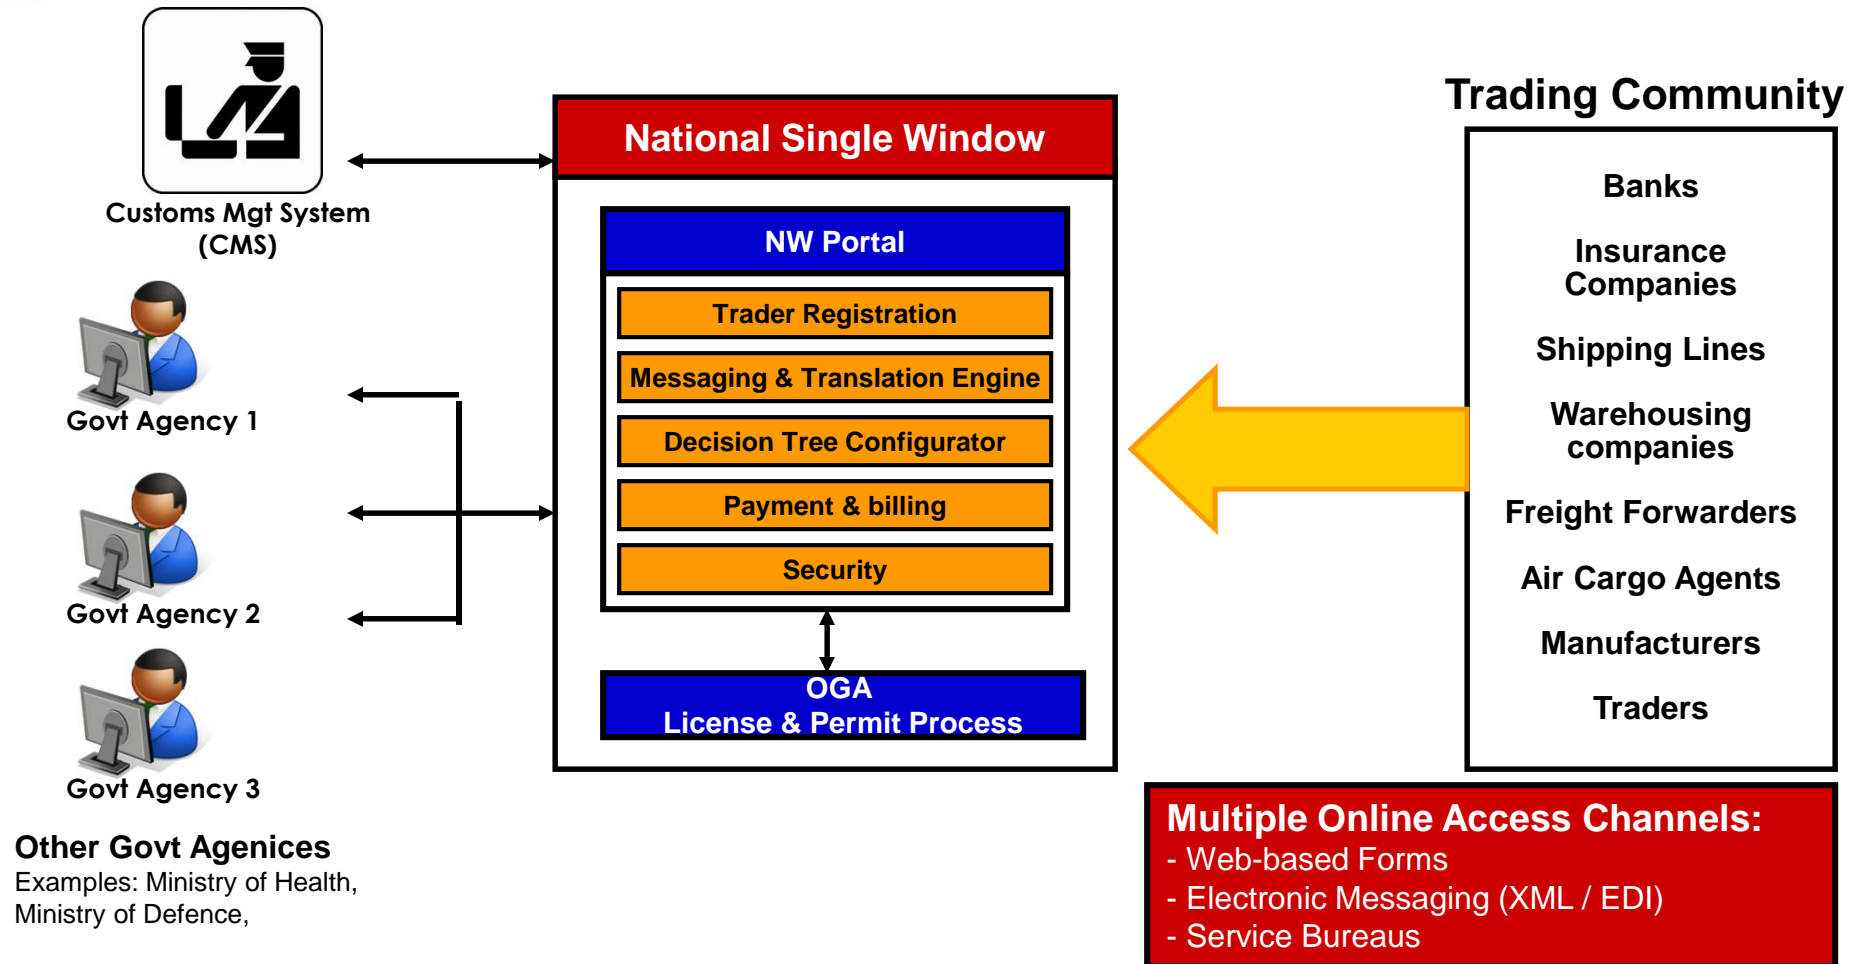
Customs Mgt System (CMS)

Govt Agency 1

Govt Agency 2

Govt Agency 3

Other Govt Agenices
Examples: Ministry of Health, Ministry of Defence,

National Single Window

NW Portal

Trader Registration

Messaging & Translation Engine

Decision Tree Configurator

Payment & billing

Security

OGA
License & Permit Process

Trading Community

Banks

Insurance Companies

Shipping Lines

Warehousing companies

Freight Forwarders

Air Cargo Agents

Manufacturers

Traders

Multiple Online Access Channels:
- Web-based Forms
- Electronic Messaging (XML / EDI)
- Service Bureaus